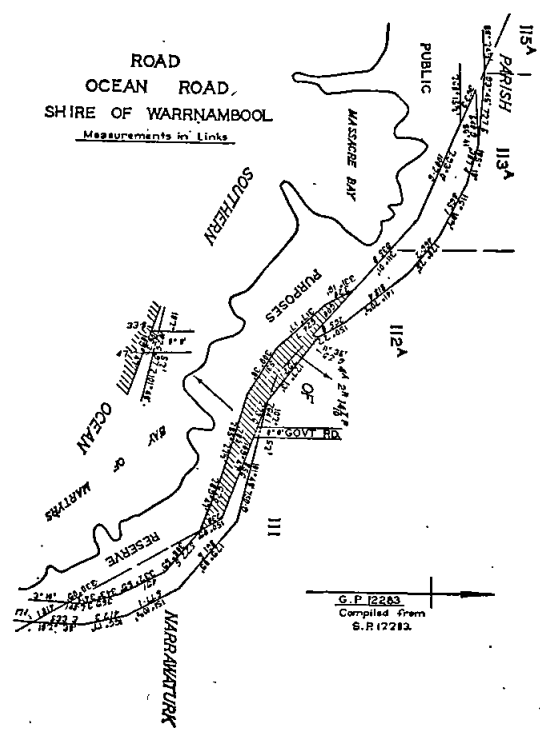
ROAD
OCEAN ROAD,
SHIRE OF WARRNAMBOOL
Measurements in Links

115A
PARISH
PUBLIC
MASSACRE BAY
113A
SOUTHERN
PURPOSES
112A
OF
2R 14 P
GOVT RD.
OCEAN
BAY
OF
MARTYRS
RESERVE
III
NARRAWATURK
G.P 12283
Compiled from
S.P 12283
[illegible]